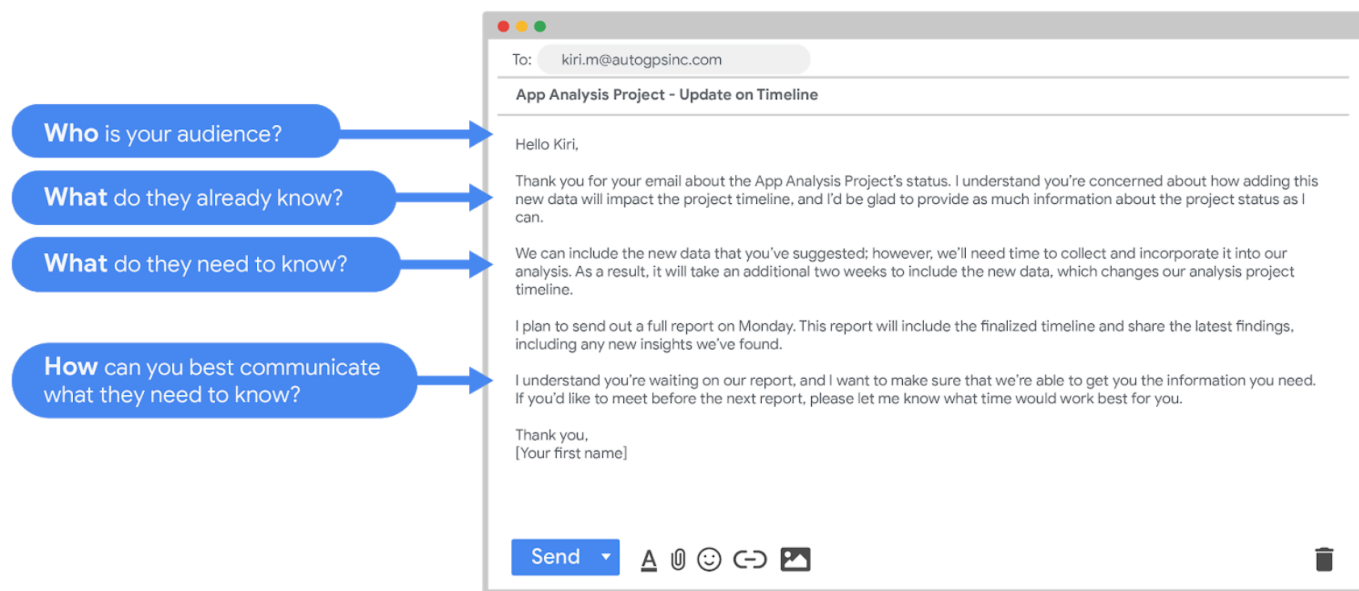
Who is your audience?

What do they already know?

What do they need to know?

How can you best communicate what they need to know?

To: kiri.m@autogpsinc.com

App Analysis Project - Update on Timeline

Hello Kiri,

Thank you for your email about the App Analysis Project's status. I understand you're concerned about how adding this new data will impact the project timeline, and I'd be glad to provide as much information about the project status as I can.

We can include the new data that you've suggested; however, we'll need time to collect and incorporate it into our analysis. As a result, it will take an additional two weeks to include the new data, which changes our analysis project timeline.

I plan to send out a full report on Monday. This report will include the finalized timeline and share the latest findings, including any new insights we've found.

I understand you're waiting on our report, and I want to make sure that we're able to get you the information you need. If you'd like to meet before the next report, please let me know what time would work best for you.

Thank you,
[Your first name]

Send